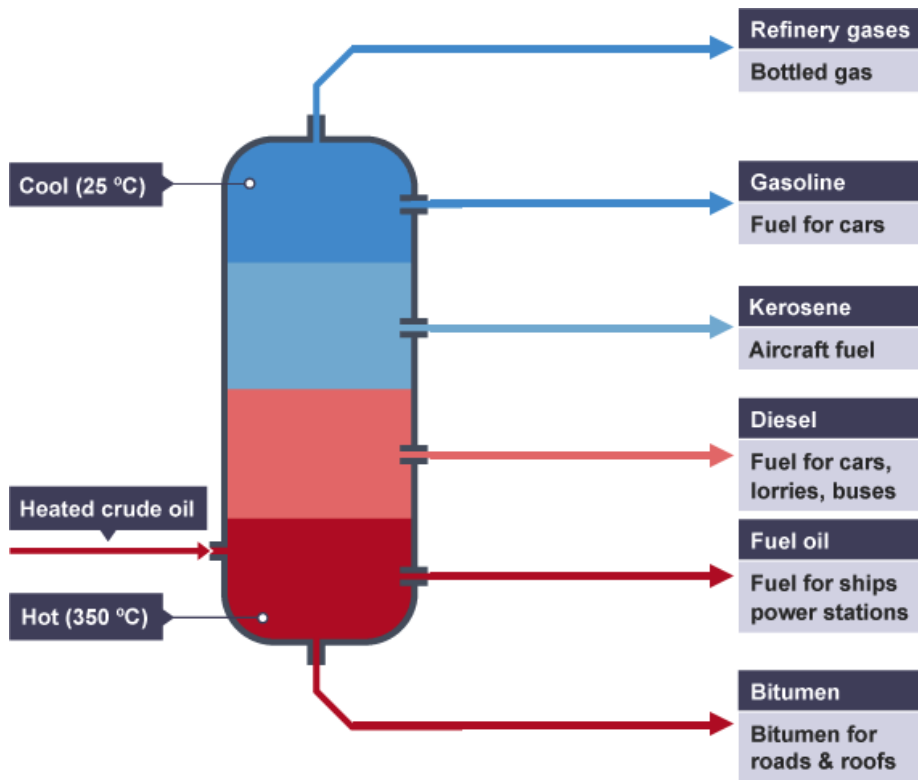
Refinery gases
Bottled gas

Cool (25 ºC)

Gasoline
Fuel for cars

Kerosene
Aircraft fuel

Diesel
Fuel for cars, lorries, buses

Heated crude oil

Fuel oil
Fuel for ships power stations

Hot (350 ºC)

Bitumen
Bitumen for roads & roofs